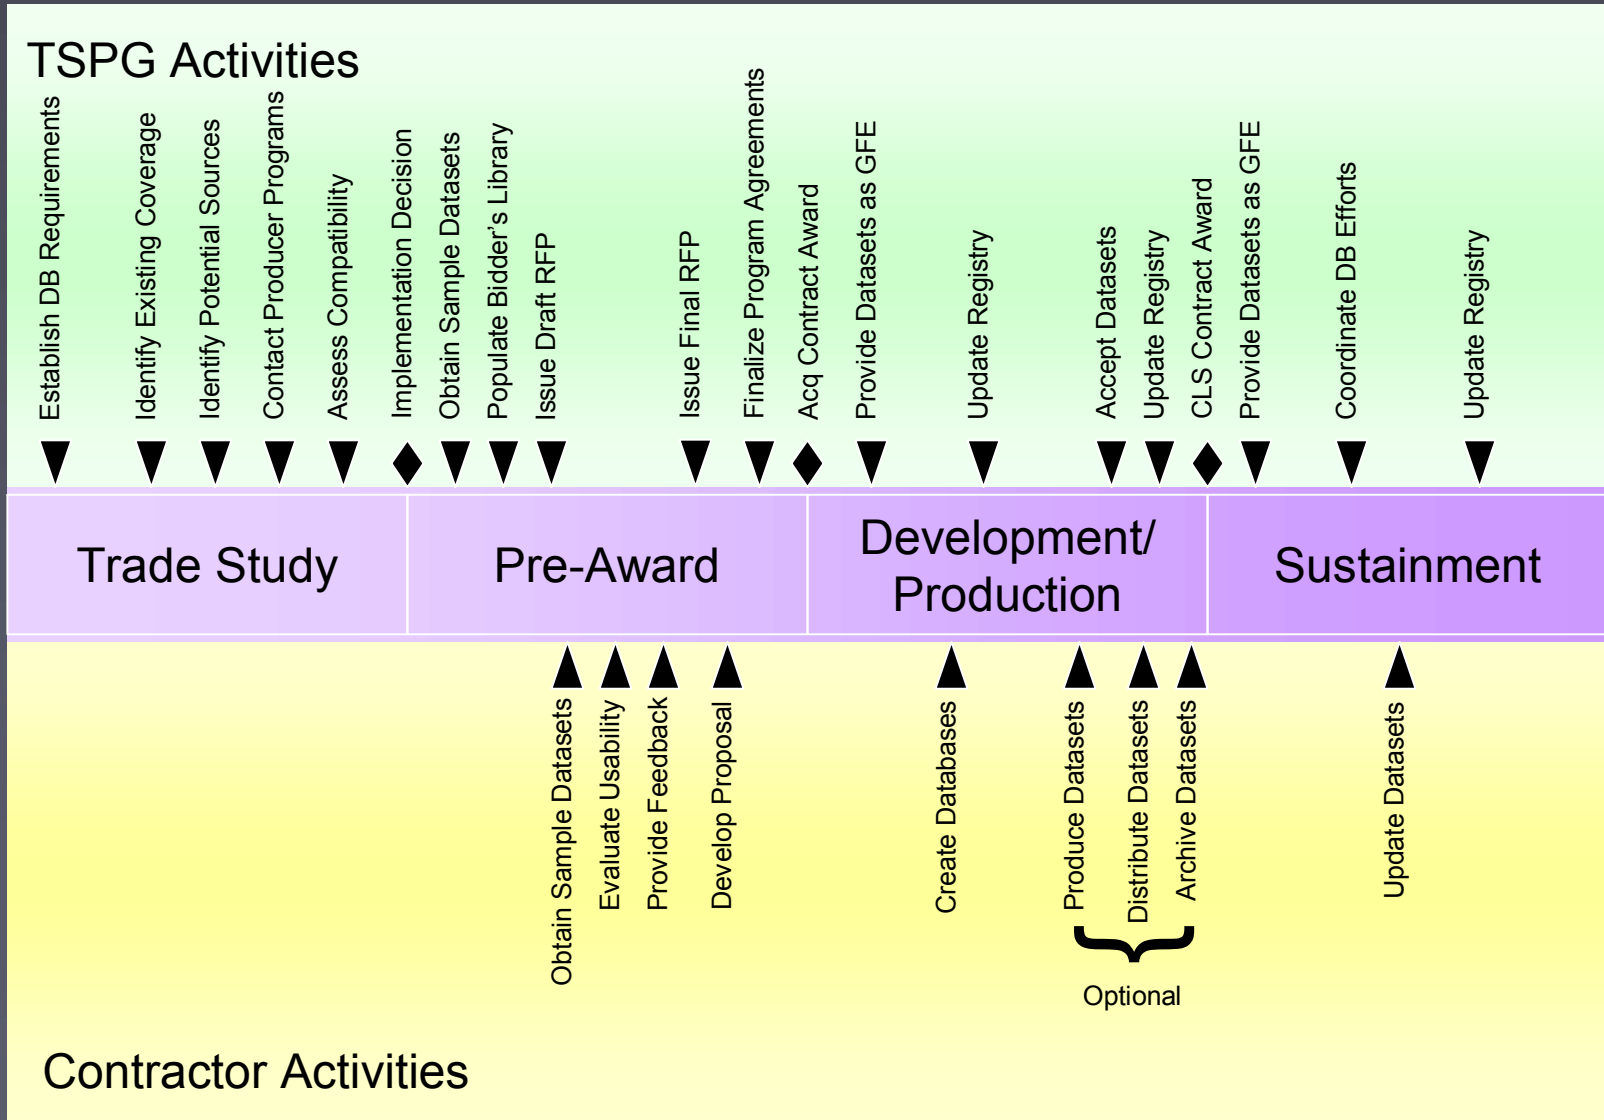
TSPG Activities

Establish DB Requirements
Identify Existing Coverage
Identify Potential Sources
Contact Producer Programs
Assess Compatibility
Implementation Decision
Obtain Sample Datasets
Populate Bidder's Library
Issue Draft RFP
Issue Final RFP
Finalize Program Agreements
Acq Contract Award
Provide Datasets as GFE
Update Registry
Accept Datasets
Update Registry
CLS Contract Award
Provide Datasets as GFE
Coordinate DB Efforts
Update Registry

Trade Study
Pre-Award
Development/ Production
Sustainment

Obtain Sample Datasets
Evaluate Usability
Provide Feedback
Develop Proposal
Create Databases
Produce Datasets
Distribute Datasets
Archive Datasets
Update Datasets

Optional

Contractor Activities